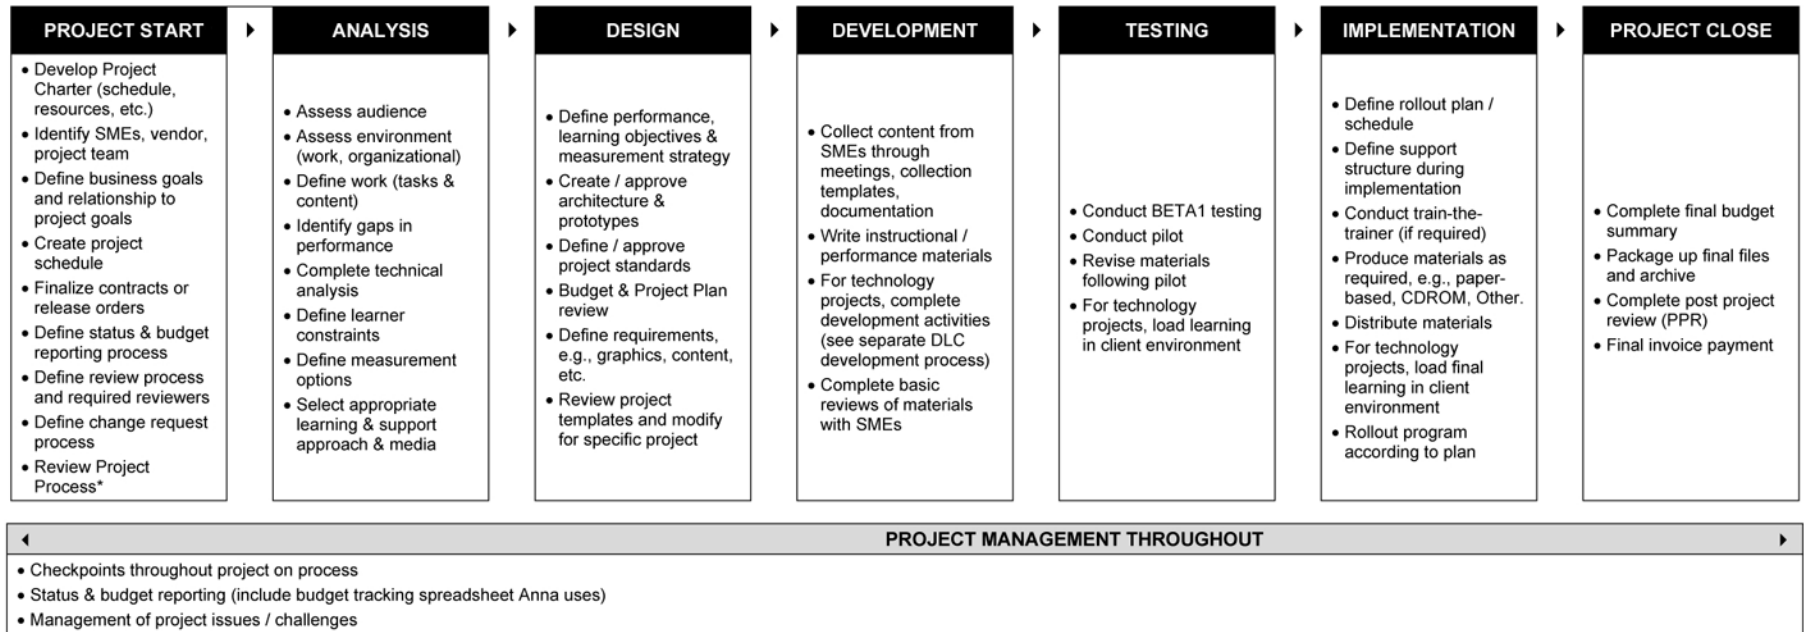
PROJECT START

• Develop Project Charter (schedule, resources, etc.)
• Identify SMEs, vendor, project team
• Define business goals and relationship to project goals
• Create project schedule
• Finalize contracts or release orders
• Define status & budget reporting process
• Define review process and required reviewers
• Define change request process
• Review Project Process*

ANALYSIS

• Assess audience
• Assess environment (work, organizational)
• Define work (tasks & content)
• Identify gaps in performance
• Complete technical analysis
• Define learner constraints
• Define measurement options
• Select appropriate learning & support approach & media

DESIGN

• Define performance, learning objectives & measurement strategy
• Create / approve architecture & prototypes
• Define / approve project standards
• Budget & Project Plan review
• Define requirements, e.g., graphics, content, etc.
• Review project templates and modify for specific project

DEVELOPMENT

• Collect content from SMEs through meetings, collection templates, documentation
• Write instructional / performance materials
• For technology projects, complete development activities (see separate DLC development process)
• Complete basic reviews of materials with SMEs

TESTING

• Conduct BETA1 testing
• Conduct pilot
• Revise materials following pilot
• For technology projects, load learning in client environment

IMPLEMENTATION

• Define rollout plan / schedule
• Define support structure during implementation
• Conduct train-the-trainer (if required)
• Produce materials as required, e.g., paper-based, CDROM, Other.
• Distribute materials
• For technology projects, load final learning in client environment
• Rollout program according to plan

PROJECT CLOSE

• Complete final budget summary
• Package up final files and archive
• Complete post project review (PPR)
• Final invoice payment

PROJECT MANAGEMENT THROUGHOUT

• Checkpoints throughout project on process
• Status & budget reporting (include budget tracking spreadsheet Anna uses)
• Management of project issues / challenges